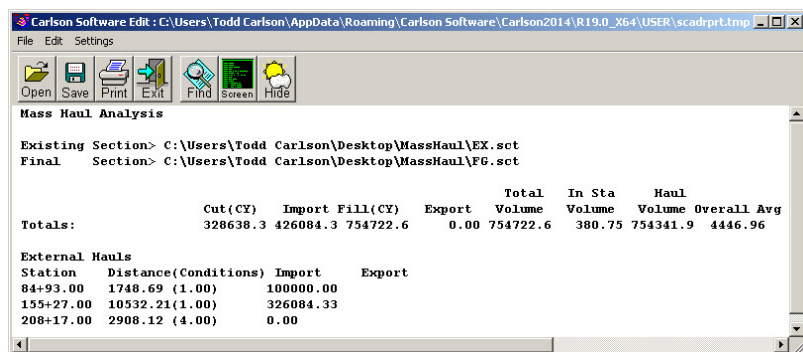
Carlson Software Edit : C:\Users\Todd Carlson\AppData\Roaming\Carlson Software\Carlson2014\R19.0_X64\USER\scadrprt.tmp

File Edit Settings

Open Save Print Exit Find Screen Hide

Mass Haul Analysis

Existing Section> C:\Users\Todd Carlson\Desktop\MassHaul\EX.sct
Final Section> C:\Users\Todd Carlson\Desktop\MassHaul\FG.sct

| | Cut(CY) | Import | Fill(CY) | Export | Total Volume | In Sta Volume | Haul Volume | Overall Avg |
|---|---|---|---|---|---|---|---|---|
| Totals: | 328638.3 | 426084.3 | 754722.6 | 0.00 | 754722.6 | 380.75 | 754341.9 | 4446.96 |

External Hauls

| Station | Distance(Conditions) | Import | Export |
|---|---|---|---|
| 84+93.00 | 1748.69 (1.00) | 100000.00 | |
| 155+27.00 | 10532.21(1.00) | 326084.33 | |
| 208+17.00 | 2908.12 (4.00) | 0.00 | |